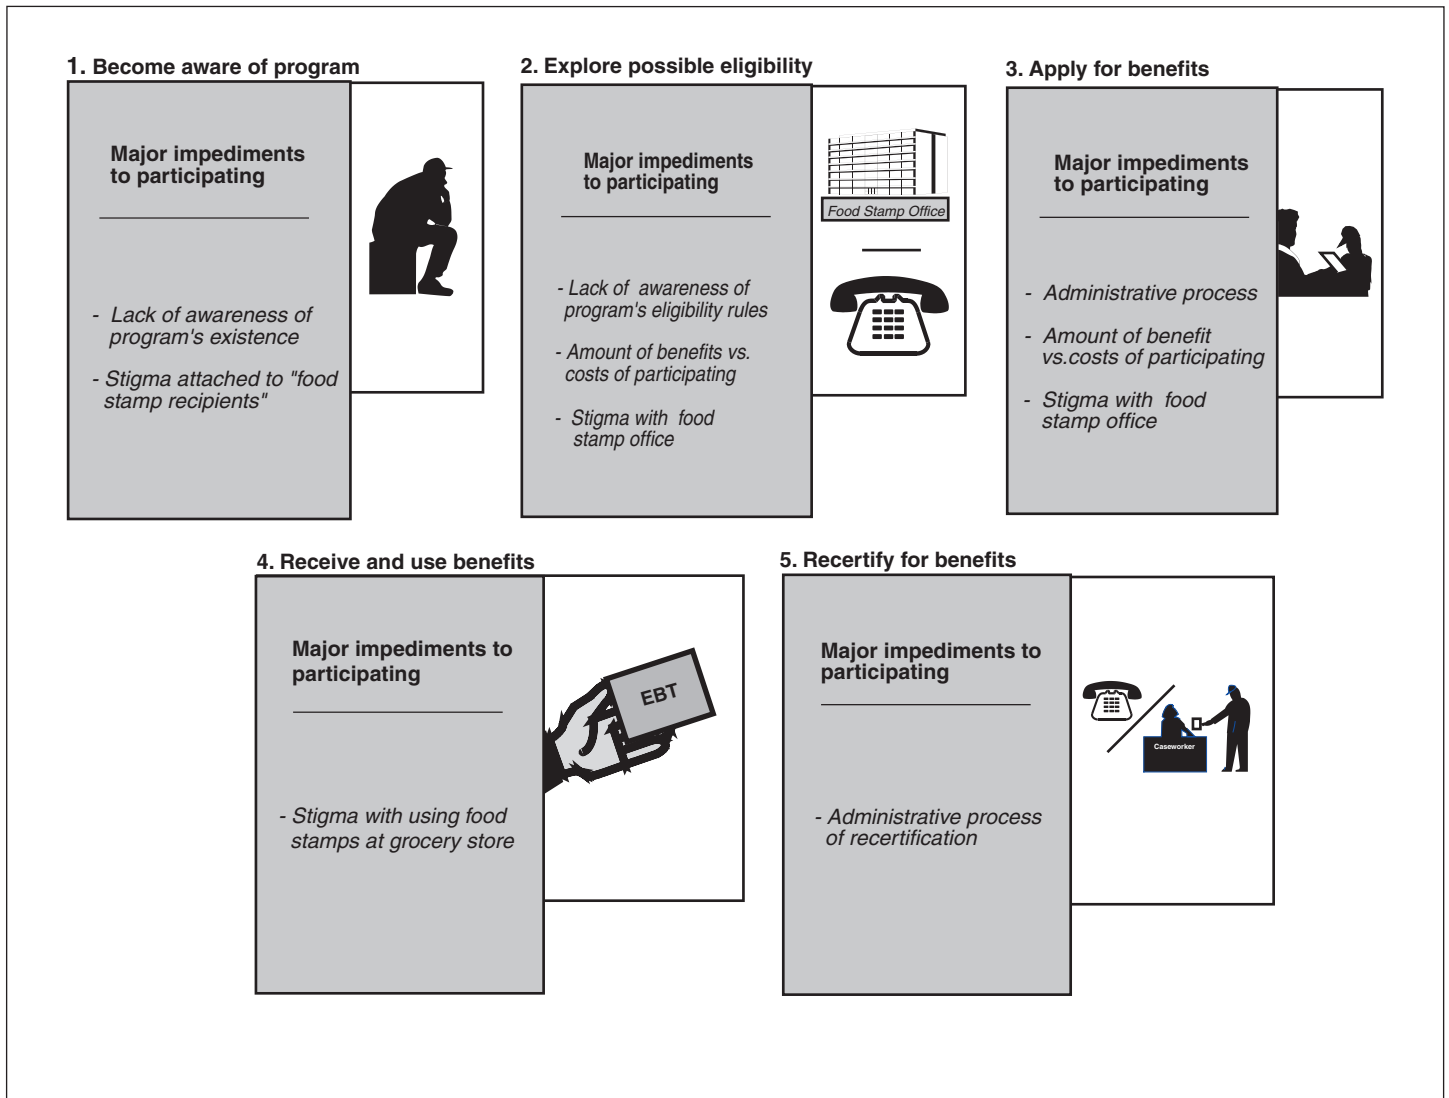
1. Become aware of program

Major impediments to participating

- Lack of awareness of program's existence

- Stigma attached to "food stamp recipients"

2. Explore possible eligibility

Major impediments to participating

- Lack of awareness of program's eligibility rules

- Amount of benefits vs. costs of participating

- Stigma with food stamp office

Food Stamp Office

3. Apply for benefits

Major impediments to participating

- Administrative process

- Amount of benefit vs.costs of participating

- Stigma with food stamp office

4. Receive and use benefits

Major impediments to participating

- Stigma with using food stamps at grocery store

EBT

5. Recertify for benefits

Major impediments to participating

- Administrative process of recertification

Caseworker